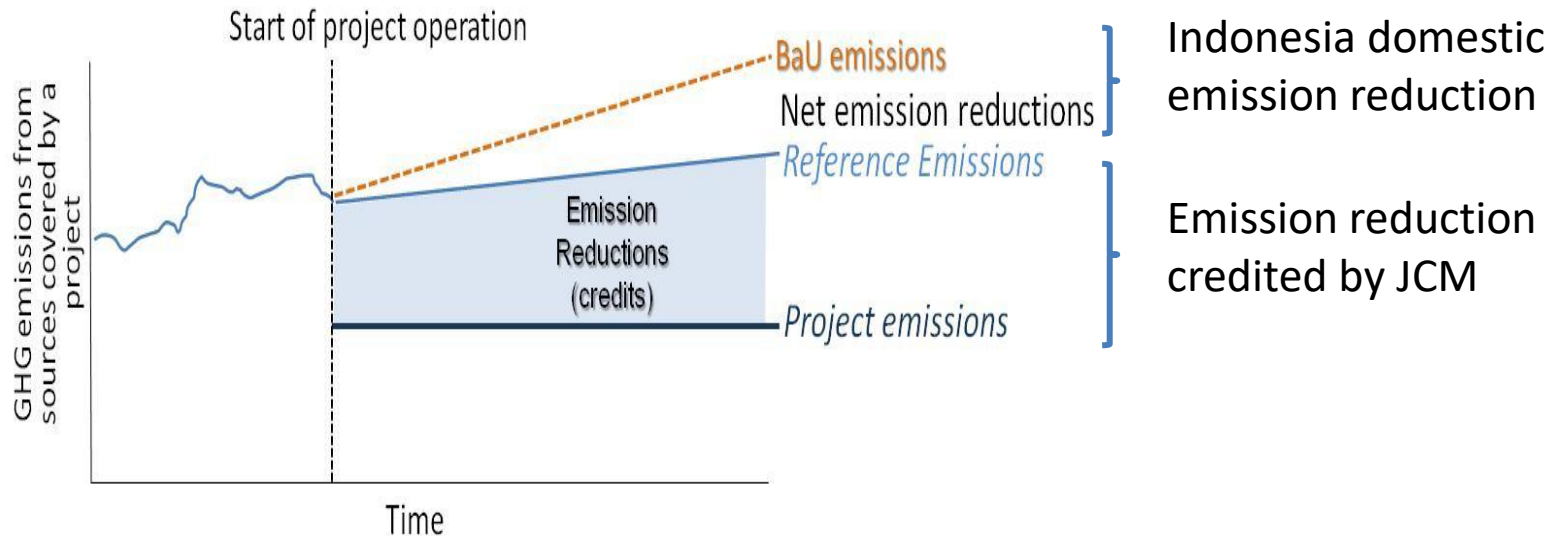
Start of project operation

GHG emissions from sources covered by a project

BaU emissions

Net emission reductions

Reference Emissions

Emission Reductions (credits)

Project emissions

Time

Indonesia domestic emission reduction

Emission reduction credited by JCM